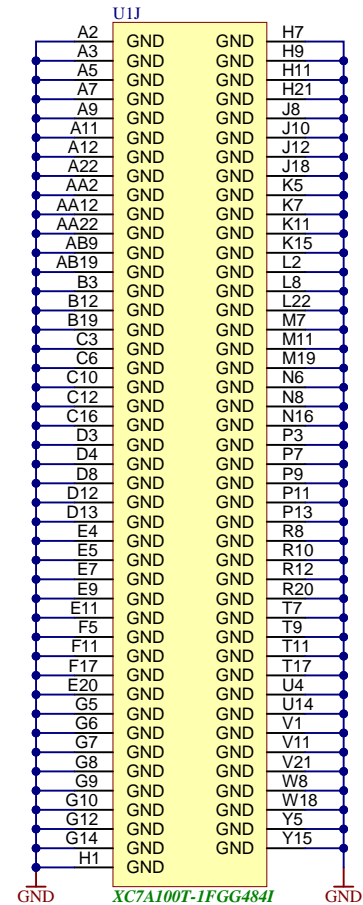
U1J

| | | | |
|---|---|---|---|
| A2 | GND | GND | H7 |
| A3 | GND | GND | H9 |
| A5 | GND | GND | H11 |
| A7 | GND | GND | H21 |
| A9 | GND | GND | J8 |
| A11 | GND | GND | J10 |
| A12 | GND | GND | J12 |
| A22 | GND | GND | J18 |
| AA2 | GND | GND | K5 |
| AA12 | GND | GND | K7 |
| AA22 | GND | GND | K11 |
| AB9 | GND | GND | K15 |
| AB19 | GND | GND | L2 |
| B3 | GND | GND | L8 |
| B12 | GND | GND | L22 |
| B19 | GND | GND | M7 |
| C3 | GND | GND | M11 |
| C6 | GND | GND | M19 |
| C10 | GND | GND | N6 |
| C12 | GND | GND | N8 |
| C16 | GND | GND | N16 |
| D3 | GND | GND | P3 |
| D4 | GND | GND | P7 |
| D8 | GND | GND | P9 |
| D12 | GND | GND | P11 |
| D13 | GND | GND | P13 |
| E4 | GND | GND | R8 |
| E5 | GND | GND | R10 |
| E7 | GND | GND | R12 |
| E9 | GND | GND | R20 |
| E11 | GND | GND | T7 |
| F5 | GND | GND | T9 |
| F11 | GND | GND | T11 |
| F17 | GND | GND | T17 |
| E20 | GND | GND | U4 |
| G5 | GND | GND | U14 |
| G6 | GND | GND | V1 |
| G7 | GND | GND | V11 |
| G8 | GND | GND | V21 |
| G9 | GND | GND | W8 |
| G10 | GND | GND | W18 |
| G12 | GND | GND | Y5 |
| G14 | GND | GND | Y15 |
| H1 | GND | | |

GND XC7A100T-1FGG484I GND